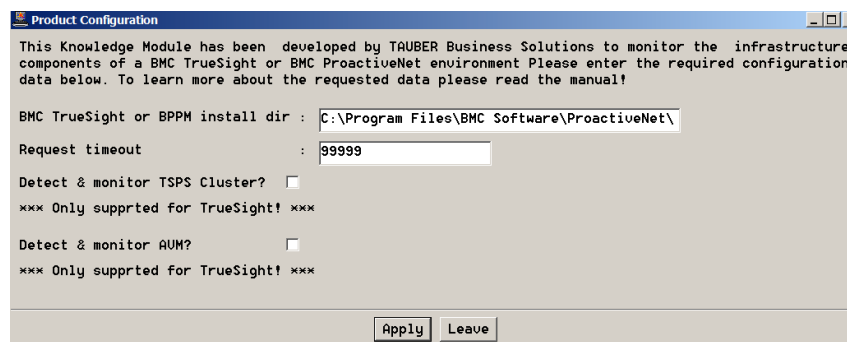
Product Configuration

This Knowledge Module has been developed by TAUBER Business Solutions to monitor the infrastructure components of a BMC TrueSight or BMC ProactiveNet environment Please enter the required configuration data below. To learn more about the requested data please read the manual!

BMC TrueSight or BPPM install dir : C:\Program Files\BMC Software\ProactiveNet\

Request timeout : 99999

Detect & monitor TSPS Cluster?

*** Only supprted for TrueSight! ***

Detect & monitor AVM?

*** Only supprted for TrueSight! ***

Apply Leave